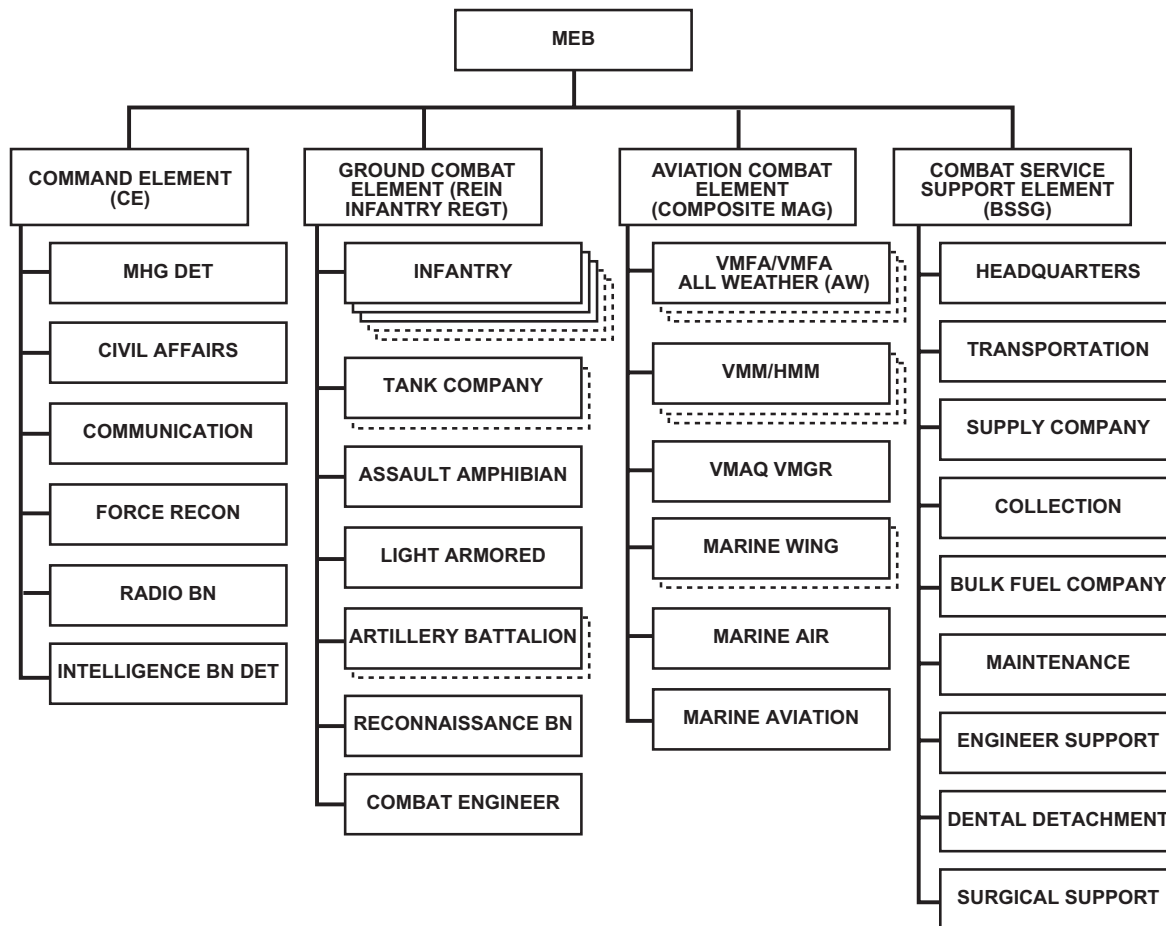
MEB

COMMAND ELEMENT (CE)

MHG DET

CIVIL AFFAIRS

COMMUNICATION

FORCE RECON

RADIO BN

INTELLIGENCE BN DET

GROUND COMBAT ELEMENT (REIN INFANTRY REGT)

INFANTRY

TANK COMPANY

ASSAULT AMPHIBIAN

LIGHT ARMORED

ARTILLERY BATTALION

RECONNAISSANCE BN

COMBAT ENGINEER

AVIATION COMBAT ELEMENT (COMPOSITE MAG)

VMFA/VMFA ALL WEATHER (AW)

VMM/HMM

VMAQ VMGR

MARINE WING

MARINE AIR

MARINE AVIATION

COMBAT SERVICE SUPPORT ELEMENT (BSSG)

HEADQUARTERS

TRANSPORTATION

SUPPLY COMPANY

COLLECTION

BULK FUEL COMPANY

MAINTENANCE

ENGINEER SUPPORT

DENTAL DETACHMENT

SURGICAL SUPPORT